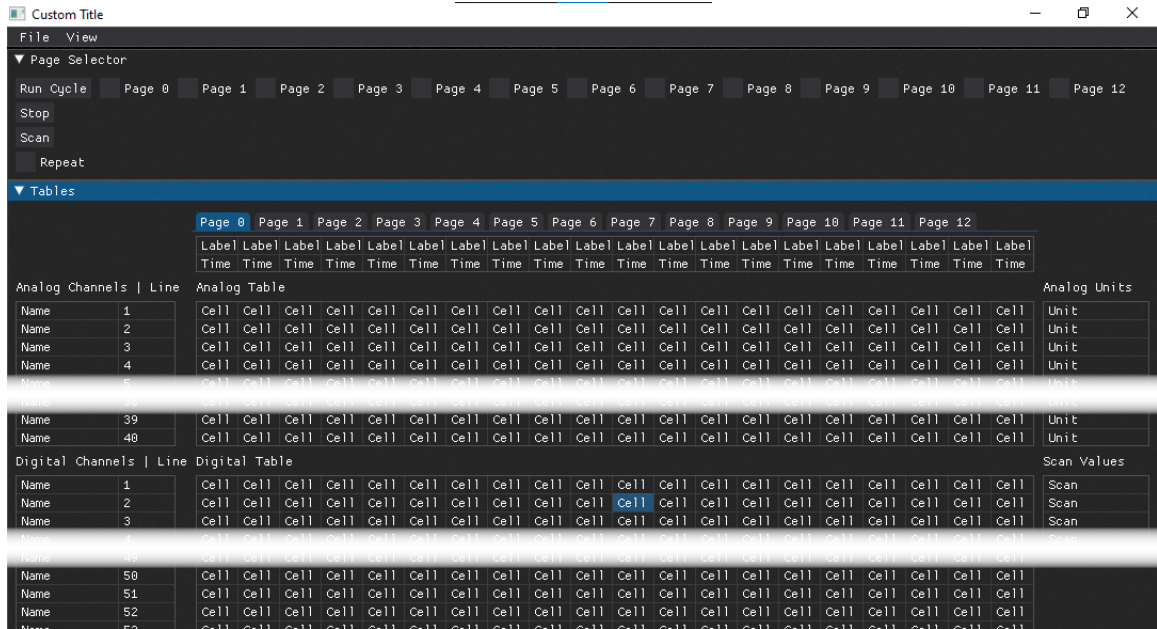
Custom Title

File View

▼ Page Selector

Run Cycle Page 0 Page 1 Page 2 Page 3 Page 4 Page 5 Page 6 Page 7 Page 8 Page 9 Page 10 Page 11 Page 12

Stop

Scan

Repeat

▼ Tables

Page 0 Page 1 Page 2 Page 3 Page 4 Page 5 Page 6 Page 7 Page 8 Page 9 Page 10 Page 11 Page 12

| Label | Label | Label | Label | Label | Label | Label | Label | Label | Label | Label | Label | Label | Label | Label | Label | Label | Label | Label | Label |
|---|---|---|---|---|---|---|---|---|---|---|---|---|---|---|---|---|---|---|---|
| Time | Time | Time | Time | Time | Time | Time | Time | Time | Time | Time | Time | Time | Time | Time | Time | Time | Time | Time | Time |

Analog Channels | Line Analog Table Analog Units

| Name | 1 | Cell | Cell | Cell | Cell | Cell | Cell | Cell | Cell | Cell | Cell | Cell | Cell | Cell | Cell | Cell | Cell | Cell | Cell | Cell | Cell | Unit |
|---|---|---|---|---|---|---|---|---|---|---|---|---|---|---|---|---|---|---|---|---|---|---|
| Name | 2 | Cell | Cell | Cell | Cell | Cell | Cell | Cell | Cell | Cell | Cell | Cell | Cell | Cell | Cell | Cell | Cell | Cell | Cell | Cell | Cell | Unit |
| Name | 3 | Cell | Cell | Cell | Cell | Cell | Cell | Cell | Cell | Cell | Cell | Cell | Cell | Cell | Cell | Cell | Cell | Cell | Cell | Cell | Cell | Unit |
| Name | 4 | Cell | Cell | Cell | Cell | Cell | Cell | Cell | Cell | Cell | Cell | Cell | Cell | Cell | Cell | Cell | Cell | Cell | Cell | Cell | Cell | Unit |
| Name | 39 | Cell | Cell | Cell | Cell | Cell | Cell | Cell | Cell | Cell | Cell | Cell | Cell | Cell | Cell | Cell | Cell | Cell | Cell | Cell | Cell | Unit |
| Name | 40 | Cell | Cell | Cell | Cell | Cell | Cell | Cell | Cell | Cell | Cell | Cell | Cell | Cell | Cell | Cell | Cell | Cell | Cell | Cell | Cell | Unit |

Digital Channels | Line Digital Table Scan Values

| Name | 1 | Cell | Cell | Cell | Cell | Cell | Cell | Cell | Cell | Cell | Cell | Cell | Cell | Cell | Cell | Cell | Cell | Cell | Cell | Cell | Cell | Scan |
|---|---|---|---|---|---|---|---|---|---|---|---|---|---|---|---|---|---|---|---|---|---|---|
| Name | 2 | Cell | Cell | Cell | Cell | Cell | Cell | Cell | Cell | Cell | Cell | Cell | Cell | Cell | Cell | Cell | Cell | Cell | Cell | Cell | Cell | Scan |
| Name | 3 | Cell | Cell | Cell | Cell | Cell | Cell | Cell | Cell | Cell | Cell | Cell | Cell | Cell | Cell | Cell | Cell | Cell | Cell | Cell | Cell | Scan |
| Name | 50 | Cell | Cell | Cell | Cell | Cell | Cell | Cell | Cell | Cell | Cell | Cell | Cell | Cell | Cell | Cell | Cell | Cell | Cell | Cell | Cell | |
| Name | 51 | Cell | Cell | Cell | Cell | Cell | Cell | Cell | Cell | Cell | Cell | Cell | Cell | Cell | Cell | Cell | Cell | Cell | Cell | Cell | Cell | |
| Name | 52 | Cell | Cell | Cell | Cell | Cell | Cell | Cell | Cell | Cell | Cell | Cell | Cell | Cell | Cell | Cell | Cell | Cell | Cell | Cell | Cell | |